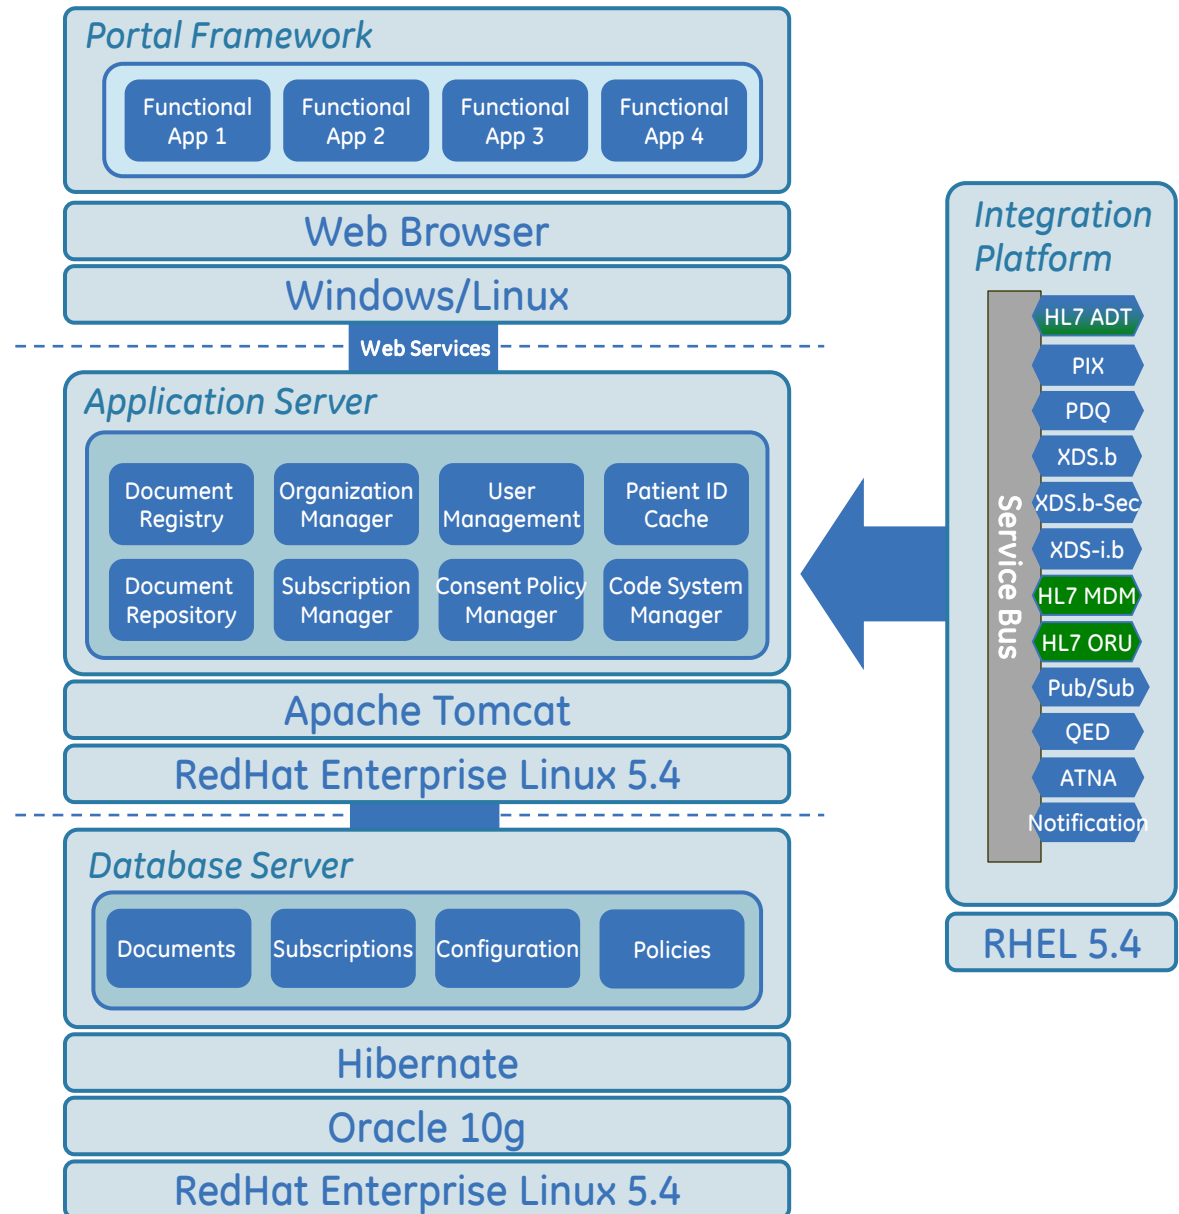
Portal Framework

Functional App 1

Functional App 2

Functional App 3

Functional App 4

Web Browser

Windows/Linux

Web Services

Application Server

Document Registry

Organization Manager

User Management

Patient ID Cache

Document Repository

Subscription Manager

Consent Policy Manager

Code System Manager

Apache Tomcat

RedHat Enterprise Linux 5.4

Database Server

Documents

Subscriptions

Configuration

Policies

Hibernate

Oracle 10g

RedHat Enterprise Linux 5.4

Integration Platform

Service Bus

HL7 ADT

PIX

PDQ

XDS.b

XDS.b-Sec

XDS-i.b

HL7 MDM

HL7 ORU

Pub/Sub

QED

ATNA

Notification

RHEL 5.4